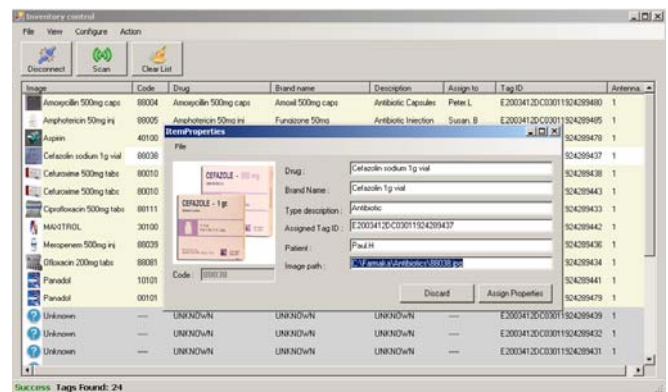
Inventory control
File View Configure Action
Disconnect Scan Clear List

| Image | Code | Drug | Brand name | Description | Assign to | Tag ID | Antenna |
|---|---|---|---|---|---|---|---|
| Amoxycillin 500mg caps | 88004 | Amoxycillin 500mg caps | Amoxil 500mg caps | Antibiotic Capsules | Peter.L | E2003412DC03011924289480 | 1 |
| Amphotericin 50mg inj | 88005 | Amphotericin 50mg inj | Fungizone 50mg | Antibiotic Injection | Susan. B | E2003412DC03011924289485 | 1 |
| Aspirin | 40100 | | | | | 924289478 | 1 |
| Cefazolin sodium 1g vial | 88038 | | | | | 924289437 | 1 |
| Cefuroxime 500mg tabs | 80010 | | | | | 924289438 | 1 |
| Cefuroxime 500mg tabs | 80010 | | | | | 924289443 | 1 |
| Ciprofloxacin 500mg tabs | 88111 | | | | | 924289433 | 1 |
| MAXITROL | 30100 | | | | | 924289442 | 1 |
| Meropenem 500mg inj | 88039 | | | | | 924289436 | 1 |
| Ofloxacin 200mg tabs | 88081 | | | | | 924289434 | 1 |
| Panadol | 10101 | | | | | 924289441 | 1 |
| Panadol | 00101 | | | | | 924289479 | 1 |
| Unknown | — | UNKNOWN | UNKNOWN | UNKNOWN | — | E2003412DC03011924289439 | 1 |
| Unknown | — | UNKNOWN | UNKNOWN | UNKNOWN | — | E2003412DC03011924289432 | 1 |
| Unknown | — | UNKNOWN | UNKNOWN | UNKNOWN | — | E2003412DC03011924289431 | 1 |

ItemProperties
File
CEFAZOLE - 500 mg
CEFAZOLE - 1 gr
Code: 88038
Drug: Cefazolin sodium 1g vial
Brand Name: Cefazolin 1g vial
Type description: Antibiotic
Assigned Tag ID: E2003412DC03011924289437
Patient: Paul.H
Image path: C:\Farmalia\Antibiotics\88038.jpg
Discard
Assign Properties

Success Tags Found: 24